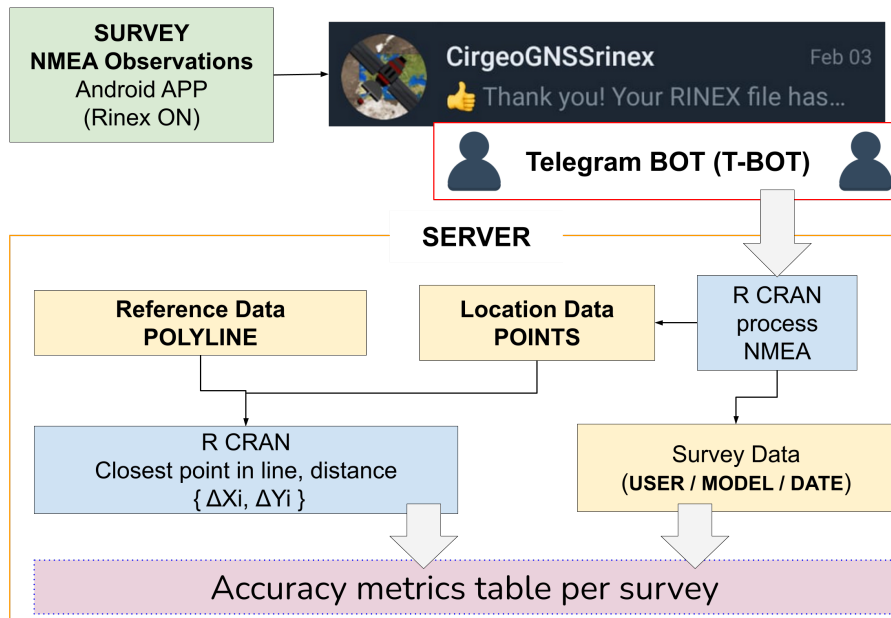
SURVEY
NMEA Observations
Android APP
(Rinex ON)

CirgeoGNSSrinex
Feb 03
👍 Thank you! Your RINEX file has...

Telegram BOT (T-BOT)

SERVER

Reference Data
POLYLINE

Location Data
POINTS

R CRAN
process
NMEA

R CRAN
Closest point in line, distance
{ ΔXi, ΔYi }

Survey Data
(USER / MODEL / DATE)

Accuracy metrics table per survey